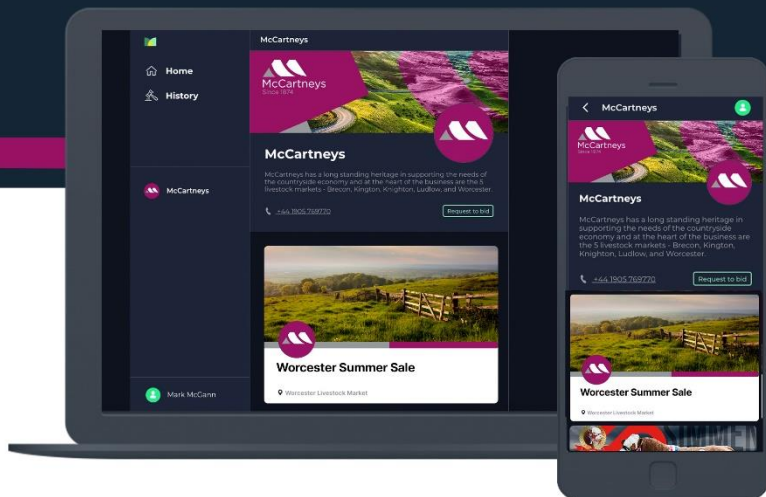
Home
History
McCartneys
Mark McCann

McCartneys
McCartneys
Since 1874

McCartneys
McCartneys has a long standing heritage in supporting the needs of the countryside economy and at the heart of the business are the 5 livestock markets - Brecon, Kington, Knighton, Ludlow, and Worcester.
+44 1905 769770
Request to bid

Worcester Summer Sale
Worcester Livestock Market

McCartneys
McCartneys
Since 1874
McCartneys
McCartneys has a long standing heritage in supporting the needs of the countryside economy and at the heart of the business are the 5 livestock markets - Brecon, Kington, Knighton, Ludlow, and Worcester.
+44 1905 769770
Request to bid
Worcester Summer Sale
Worcester Livestock Market